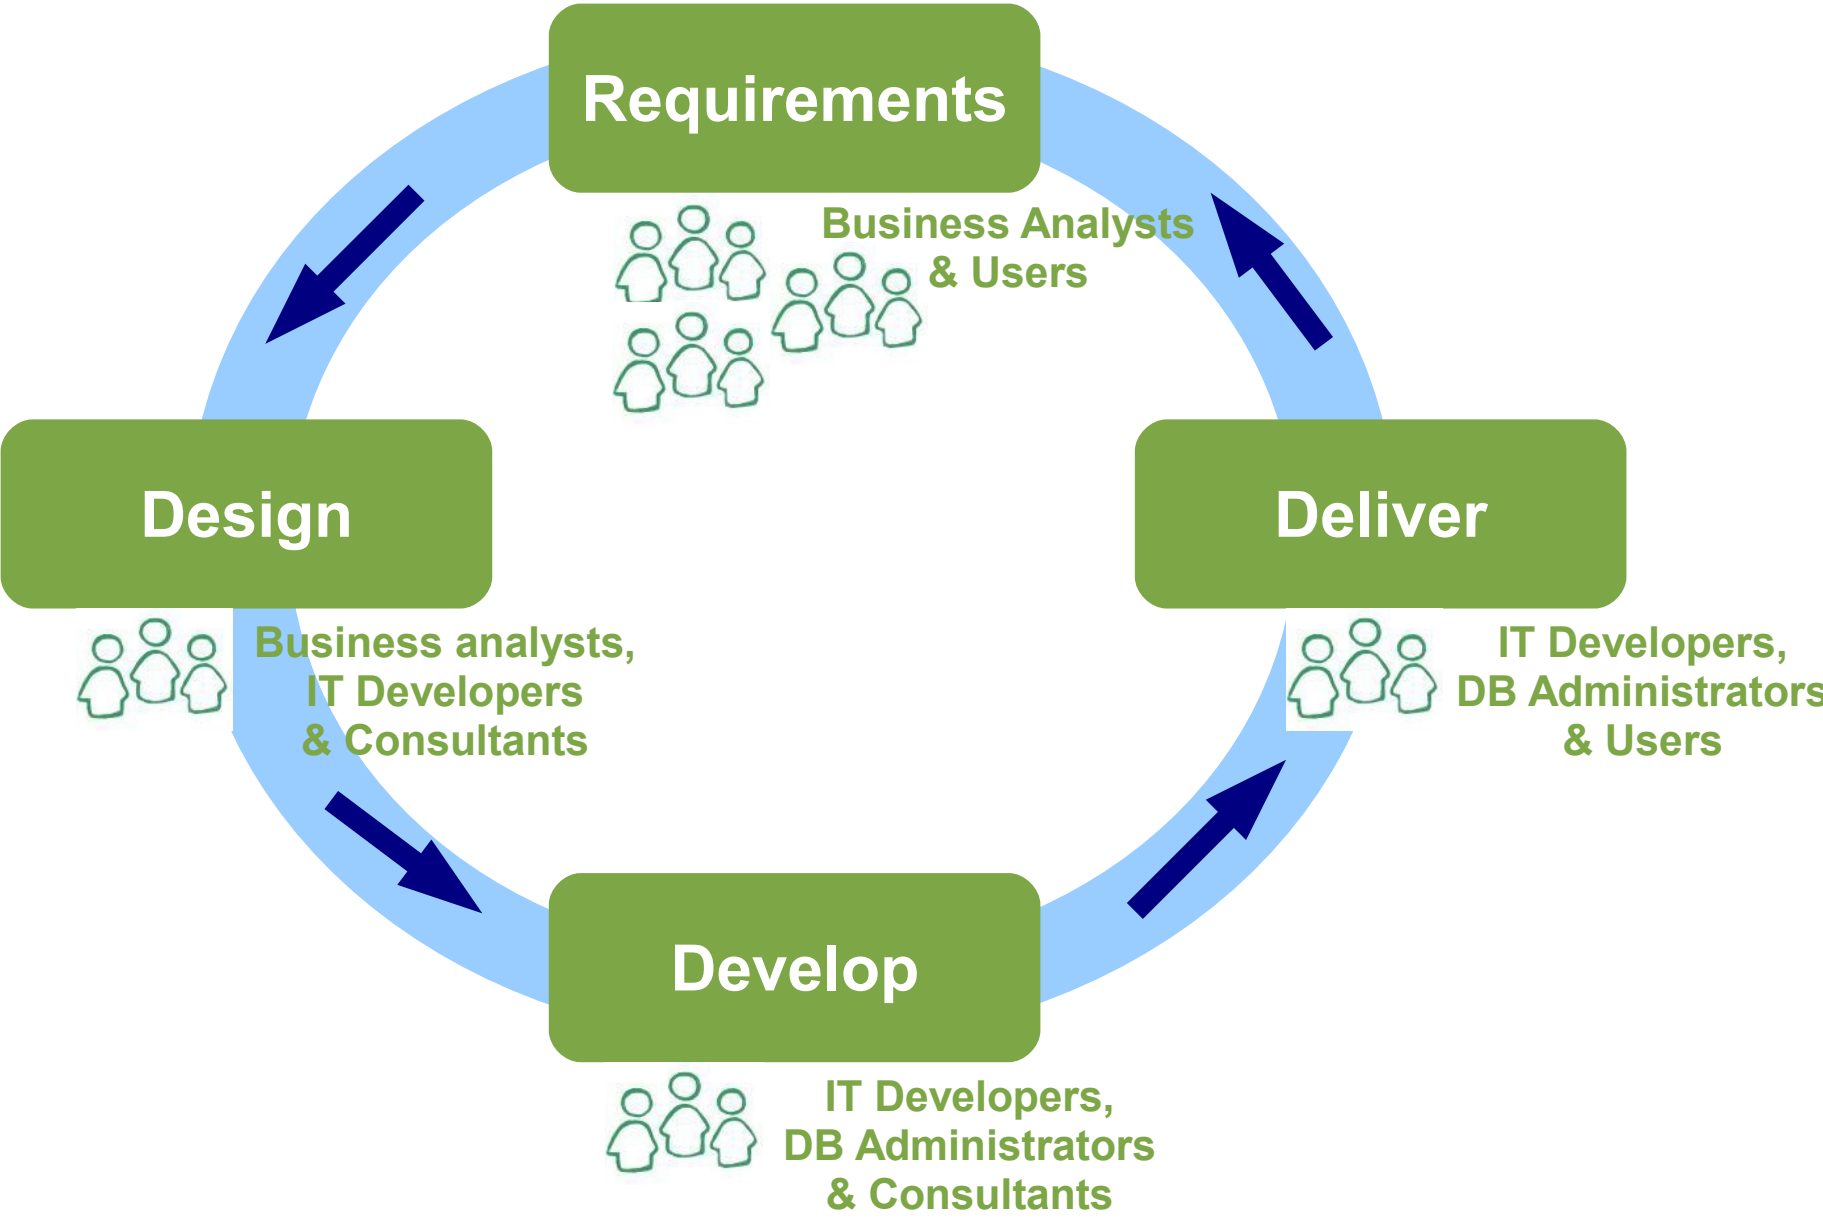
Requirements

Business Analysts & Users

Design

Business analysts, IT Developers & Consultants

Deliver

IT Developers, DB Administrators & Users

Develop

IT Developers, DB Administrators & Consultants